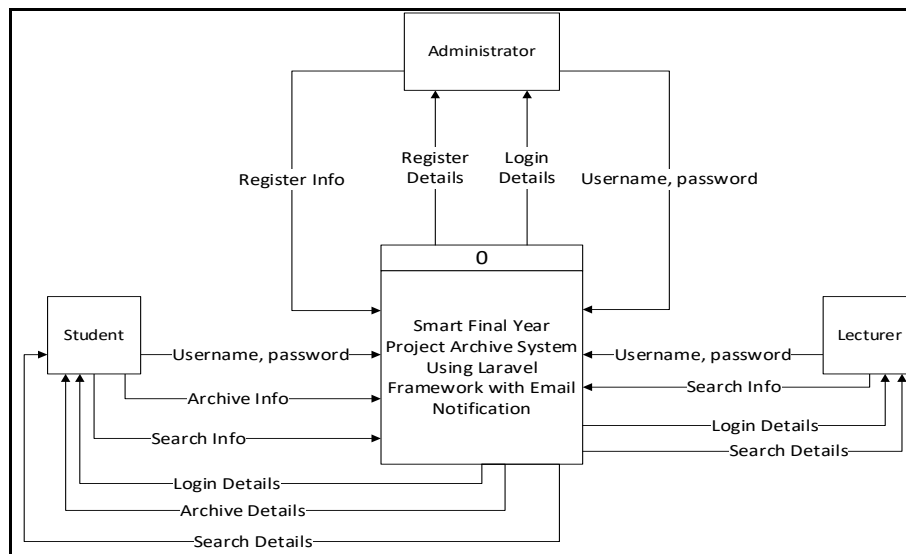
Administrator

Register Info

Register Details

Login Details

Username, password

0

Smart Final Year Project Archive System Using Laravel Framework with Email Notification

Student

Username, password

Archive Info

Search Info

Login Details

Archive Details

Search Details

Lecturer

Username, password

Search Info

Login Details

Search Details